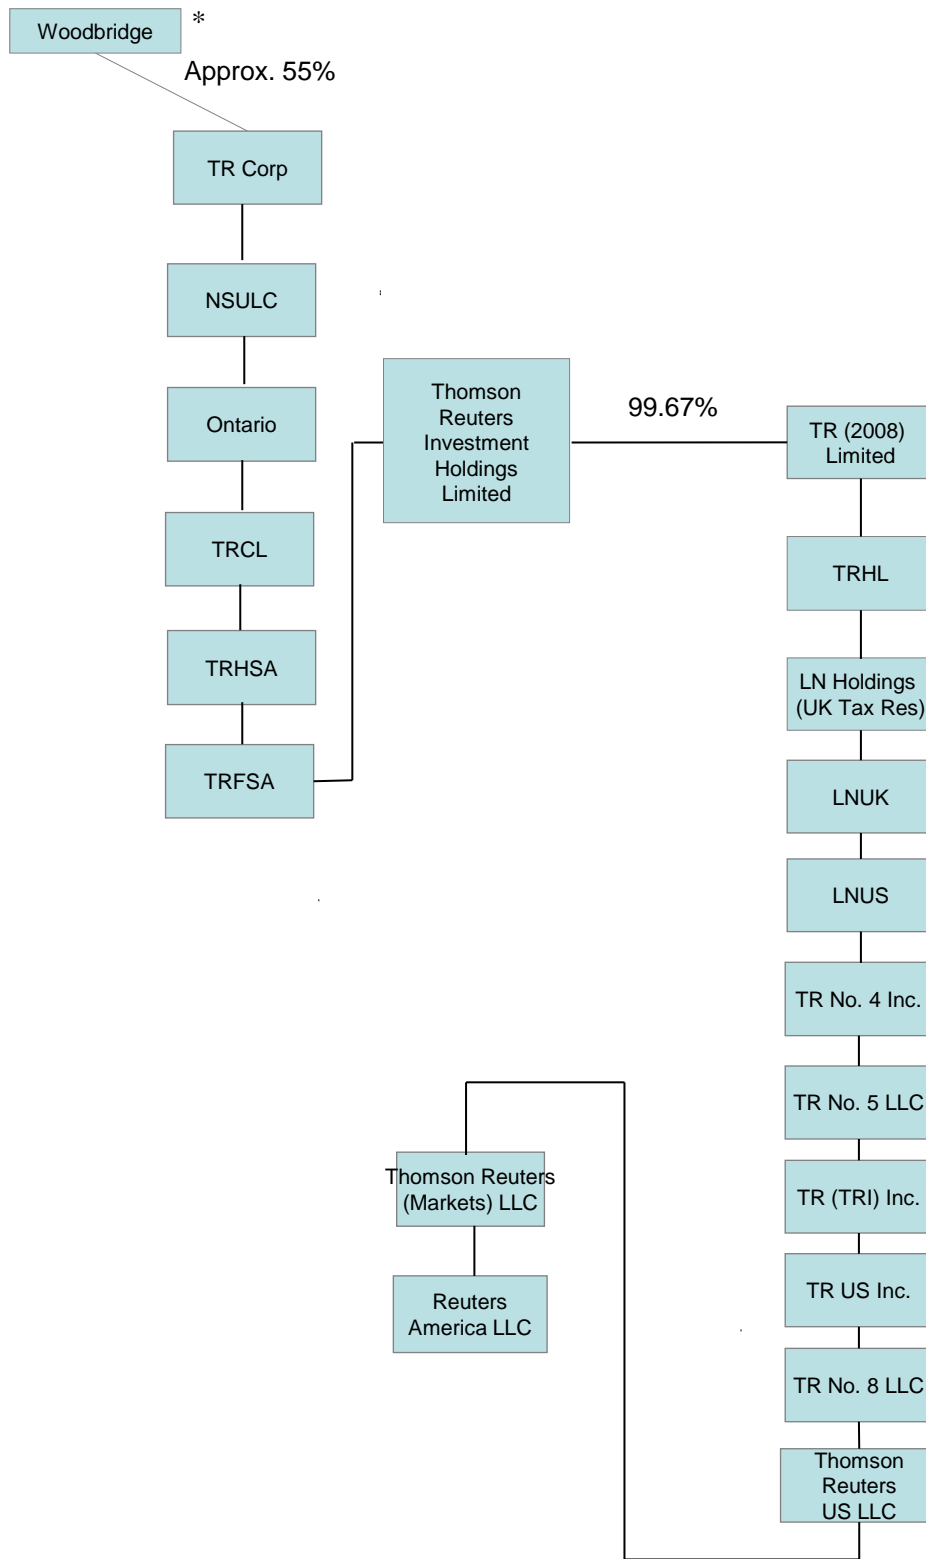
Woodbridge *

Approx. 55%

TR Corp

NSULC

Ontario

TRCL

TRHSA

TRFSA

Thomson Reuters Investment Holdings Limited

99.67%

TR (2008) Limited

TRHL

LN Holdings (UK Tax Res)

LNUK

LNUS

TR No. 4 Inc.

TR No. 5 LLC

TR (TRI) Inc.

TR US Inc.

TR No. 8 LLC

Thomson Reuters US LLC

Thomson Reuters (Markets) LLC

Reuters America LLC